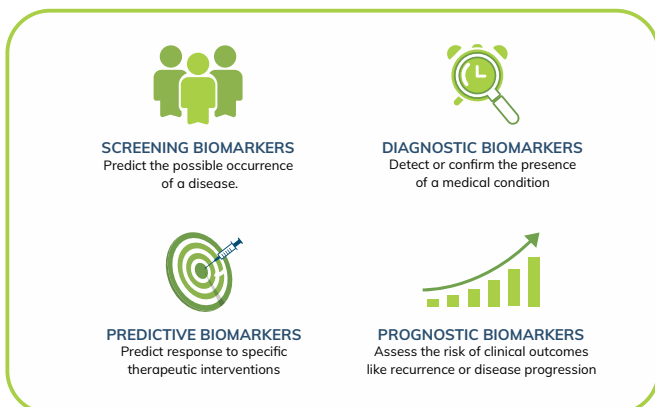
SCREENING BIOMARKERS
Predict the possible occurrence of a disease.

DIAGNOSTIC BIOMARKERS
Detect or confirm the presence of a medical condition

PREDICTIVE BIOMARKERS
Predict response to specific therapeutic interventions

PROGNOSTIC BIOMARKERS
Assess the risk of clinical outcomes like recurrence or disease progression